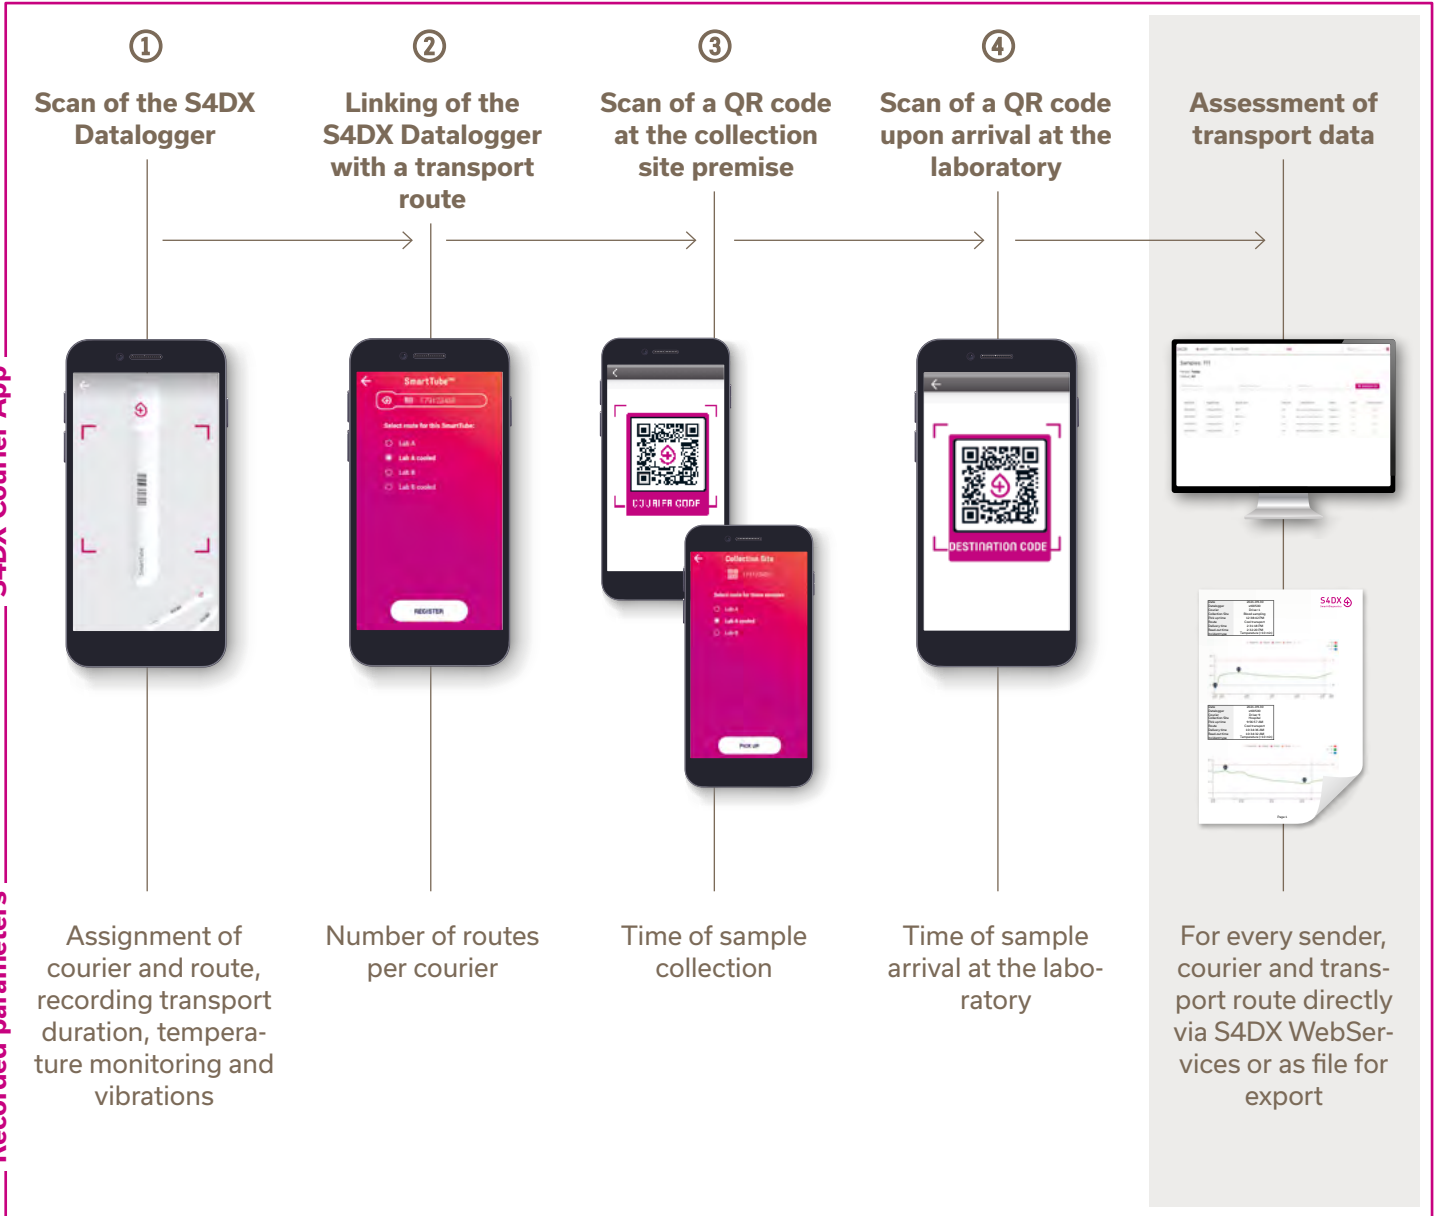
S4DX Courier App

Recorded parameters

①
Scan of the S4DX Datalogger

②
Linking of the S4DX Datalogger with a transport route

③
Scan of a QR code at the collection site premise

④
Scan of a QR code upon arrival at the laboratory

Assessment of transport data

SmartTube™

Select route for this SmartTube:

Lab A

Lab A cooled

Lab B

Lab B cooled

REGISTER

COURIER CODE

Collection Site

Select route for these samples:

Lab A

Lab A cooled

Lab B

PICK UP

DESTINATION CODE

S4DX

Assignment of courier and route, recording transport duration, temperature monitoring and vibrations

Number of routes per courier

Time of sample collection

Time of sample arrival at the laboratory

For every sender, courier and transport route directly via S4DX WebServices or as file for export